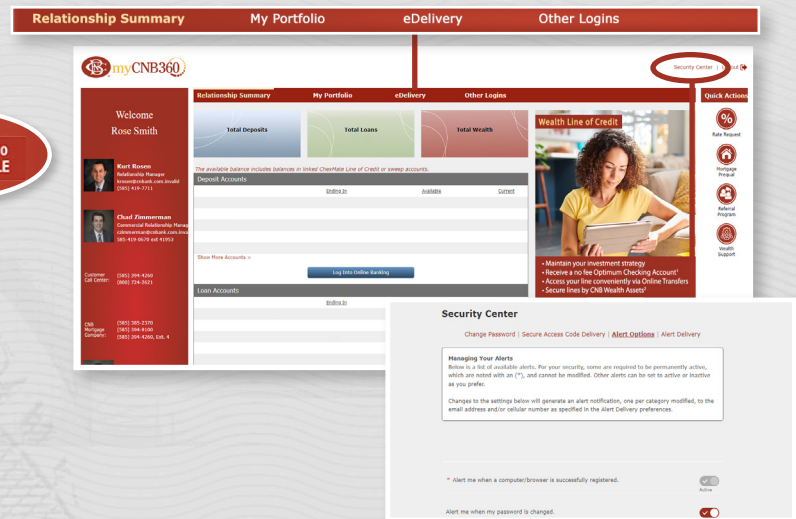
Relationship Summary My Portfolio eDelivery Other Logins

myCNB360

Security Center | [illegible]out

0
E

Welcome
Rose Smith

Kurt Rosen
Relationship Manager
krosen@cnbank.com.invalid
(585) 419-7711

Chad Zimmerman
Commercial Relationship Manag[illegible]
czimmerman@cnbank.com.inval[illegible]
585-419-0670 ext 41953

Customer Call Center: (585) 394-4260
(800) 724-2621

CNB Mortgage Company: (585) 365-2370
(585) 394-4260 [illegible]
(585) 394-4260, Ext. 4

Relationship Summary My Portfolio eDelivery Other Logins

Total Deposits
Total Loans
Total Wealth

The available balance includes balances in linked CheckMate Line of Credit or sweep accounts.

Deposit Accounts
Ending In Available Current

Show More Accounts >
Log Into Online Banking

Loan Accounts
Ending In

Wealth Line of Credit
• Maintain your investment strategy
• Receive a no fee Optimum Checking Account¹
• Access your line conveniently via Online Transfers
• Secure lines by CNB Wealth Assets²

Quick Actions
Rate Request
Mortgage Prequal
Referral Program
Wealth Support

Security Center

Change Password | Secure Access Code Delivery | Alert Options | Alert Delivery

Managing Your Alerts
Below is a list of available alerts. For your security, some are required to be permanently active, which are noted with an (*), and cannot be modified. Other alerts can be set to active or inactive as you prefer.

Changes to the settings below will generate an alert notification, one per category modified, to the email address and/or cellular number as specified in the Alert Delivery preferences.

* Alert me when a computer/browser is successfully registered.
Active

Alert me when my password is changed.